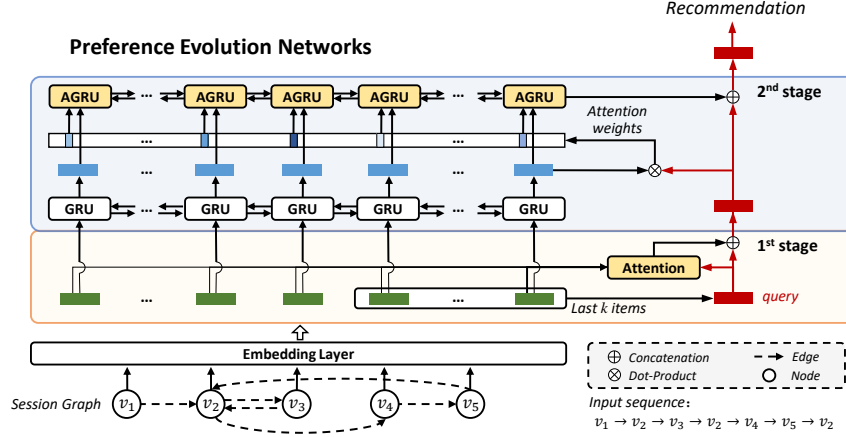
Recommendation

Preference Evolution Networks

AGRU ... AGRU ... AGRU ... AGRU ... AGRU

2nd stage

Attention weights

... ... ...

GRU ... GRU ... GRU ... GRU ... GRU

1st stage

Attention

... ...

query

Last $k$ items

Embedding Layer

Session Graph $v_1$ $v_2$ $v_3$ $v_4$ $v_5$

$\oplus$ Concatenation
$\otimes$ Dot-Product
Edge
Node

Input sequence:
$v_1 \rightarrow v_2 \rightarrow v_3 \rightarrow v_2 \rightarrow v_4 \rightarrow v_5 \rightarrow v_2$